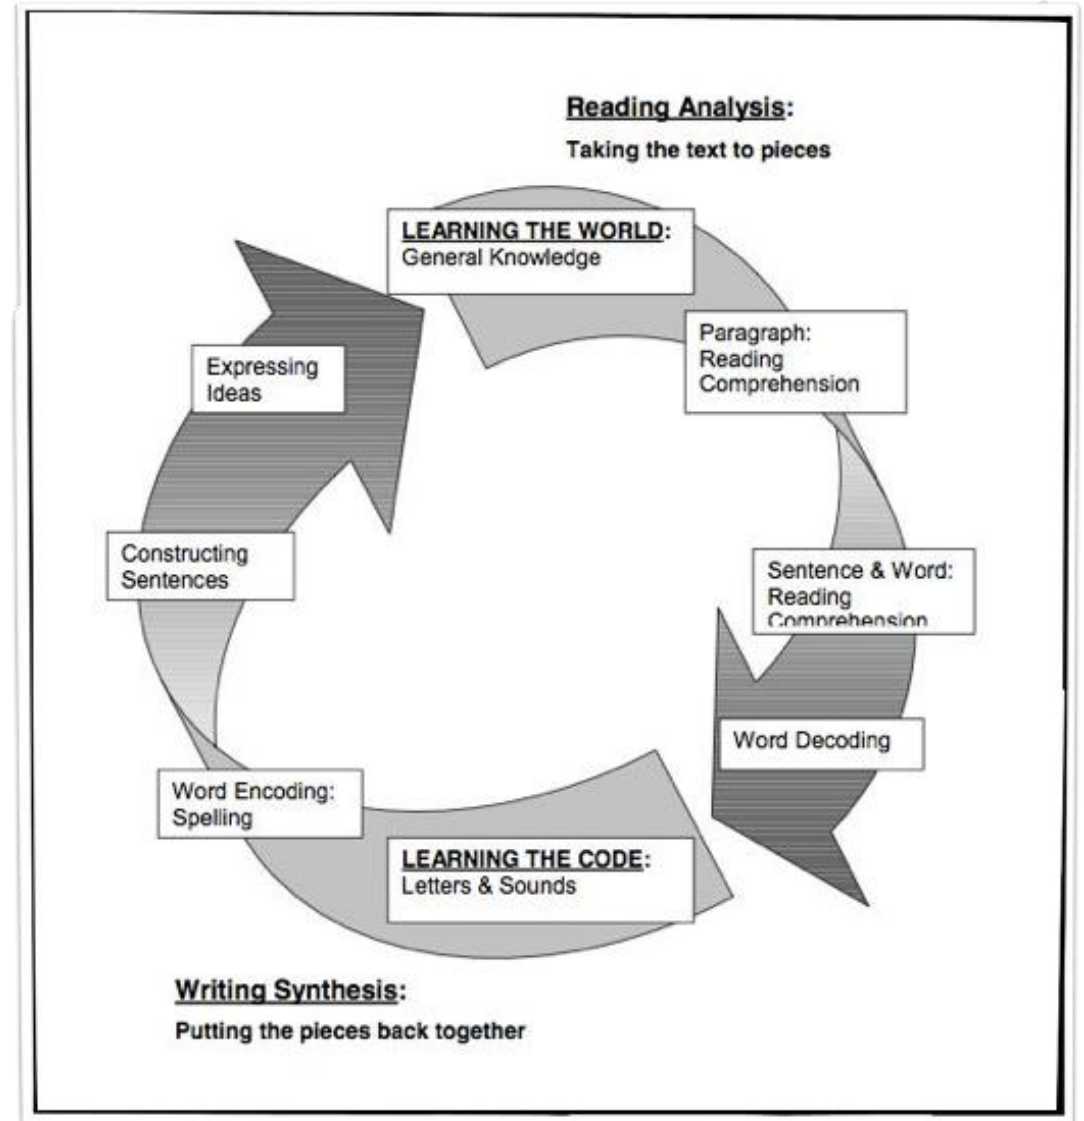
Reading Analysis:
Taking the text to pieces

LEARNING THE WORLD:
General Knowledge

Paragraph:
Reading Comprehension

Sentence & Word:
Reading Comprehension

Word Decoding

LEARNING THE CODE:
Letters & Sounds

Word Encoding:
Spelling

Constructing Sentences

Expressing Ideas

Writing Synthesis:
Putting the pieces back together